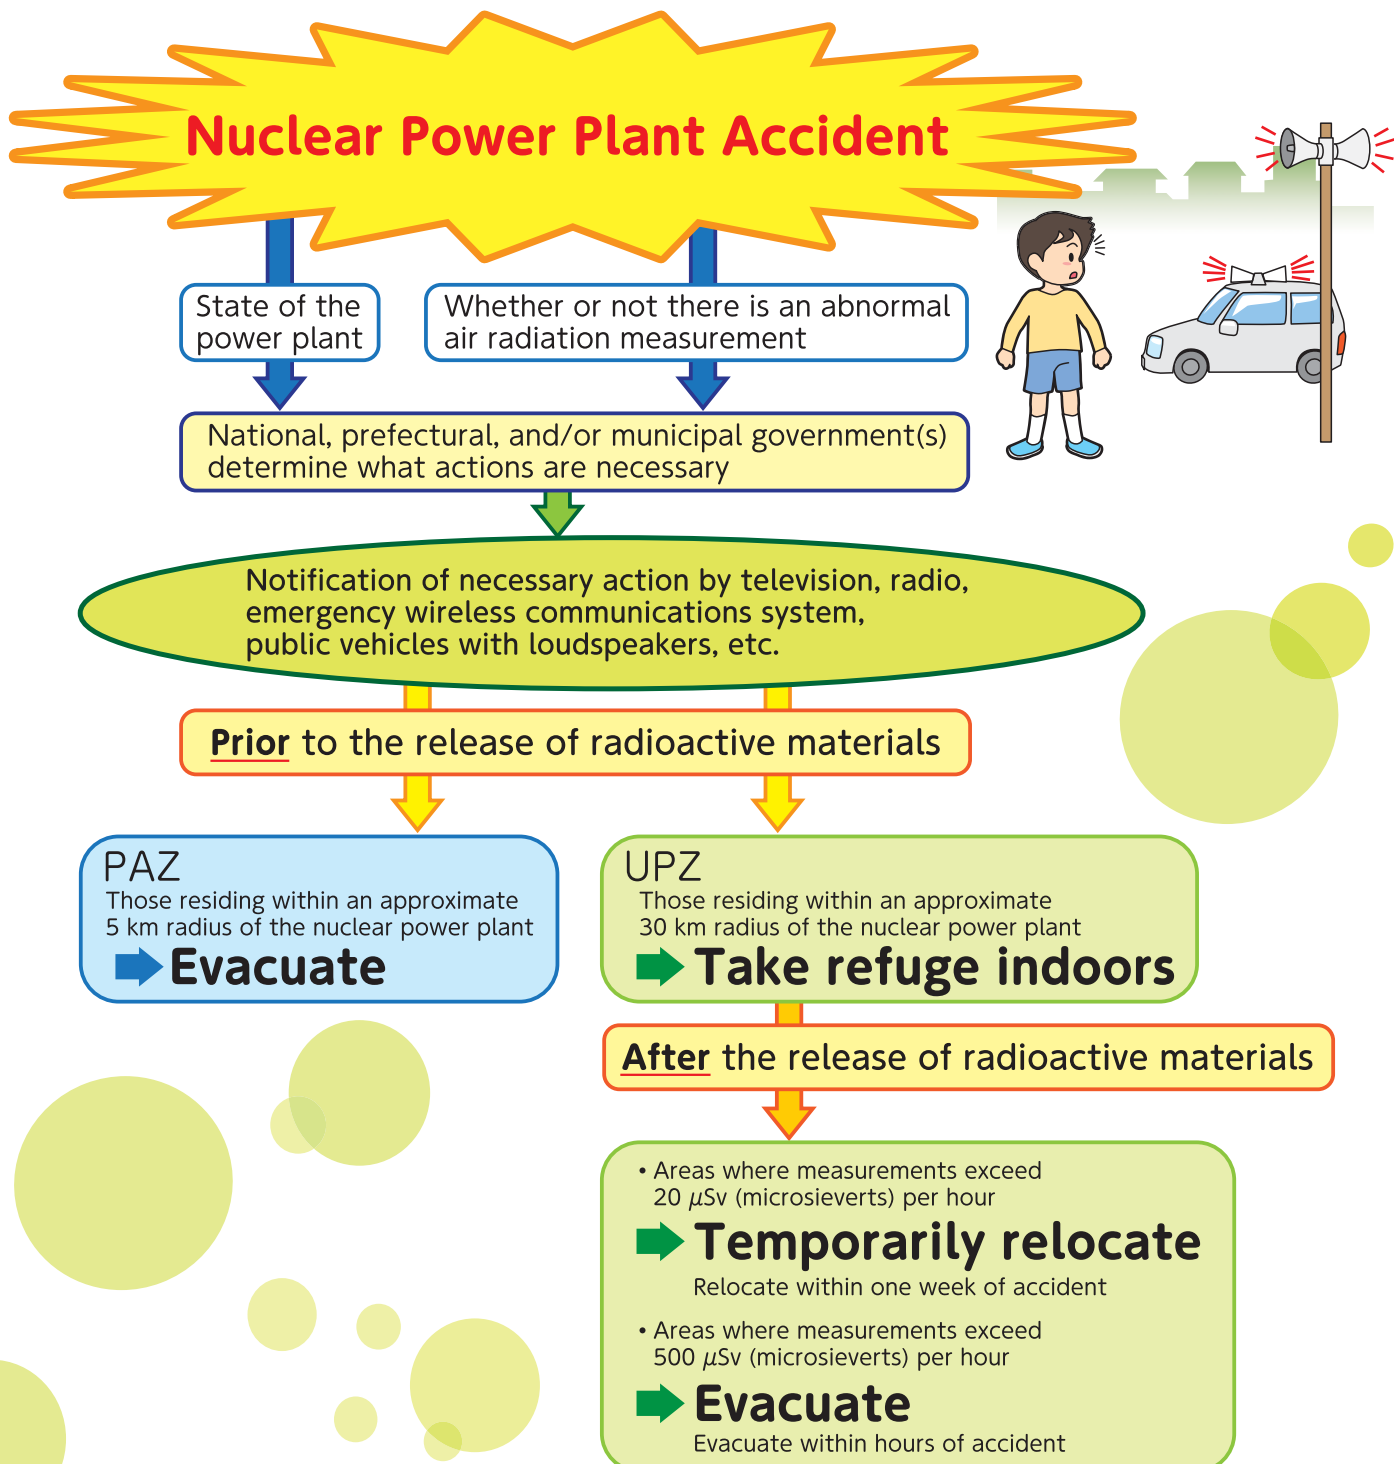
Nuclear Power Plant Accident

State of the power plant

Whether or not there is an abnormal air radiation measurement

National, prefectural, and/or municipal government(s) determine what actions are necessary

Notification of necessary action by television, radio, emergency wireless communications system, public vehicles with loudspeakers, etc.

Prior to the release of radioactive materials

PAZ
Those residing within an approximate 5 km radius of the nuclear power plant
Evacuate

UPZ
Those residing within an approximate 30 km radius of the nuclear power plant
Take refuge indoors

After the release of radioactive materials

• Areas where measurements exceed 20 $\mu$Sv (microsieverts) per hour
Temporarily relocate
Relocate within one week of accident

• Areas where measurements exceed 500 $\mu$Sv (microsieverts) per hour
Evacuate
Evacuate within hours of accident